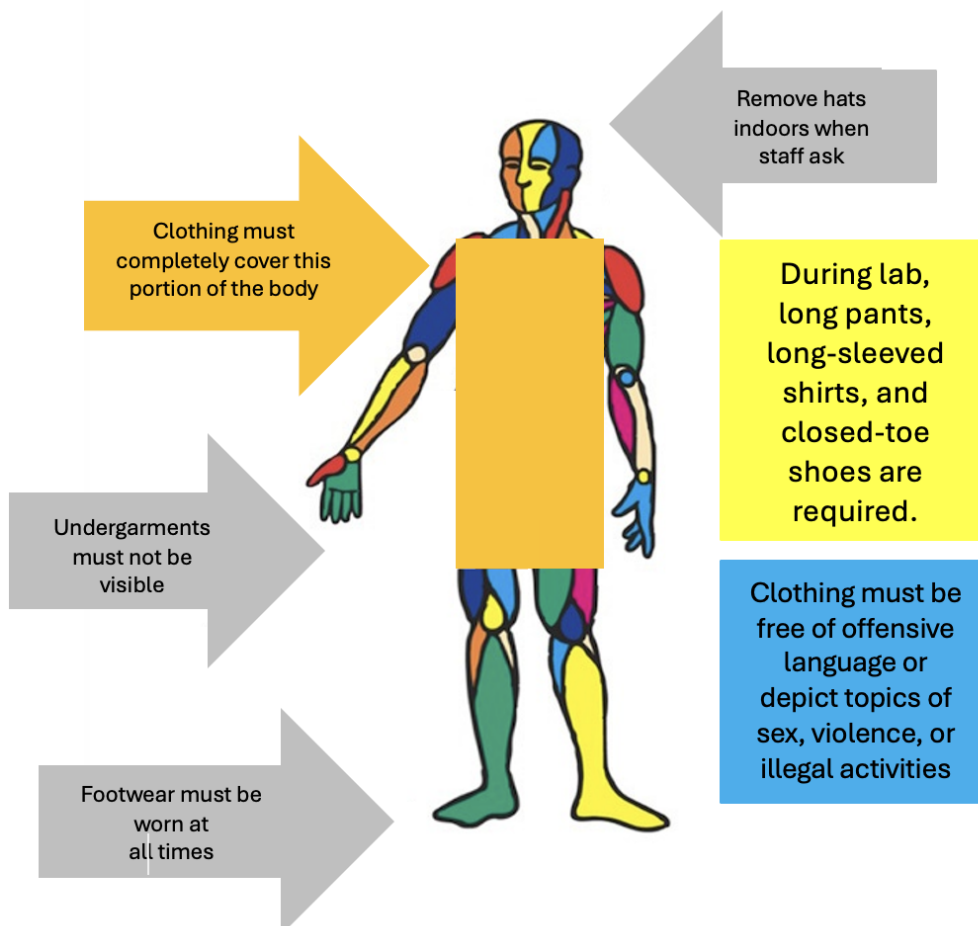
Remove hats indoors when staff ask

Clothing must completely cover this portion of the body

During lab, long pants, long-sleeved shirts, and closed-toe shoes are required.

Undergarments must not be visible

Clothing must be free of offensive language or depict topics of sex, violence, or illegal activities

Footwear must be worn at all times